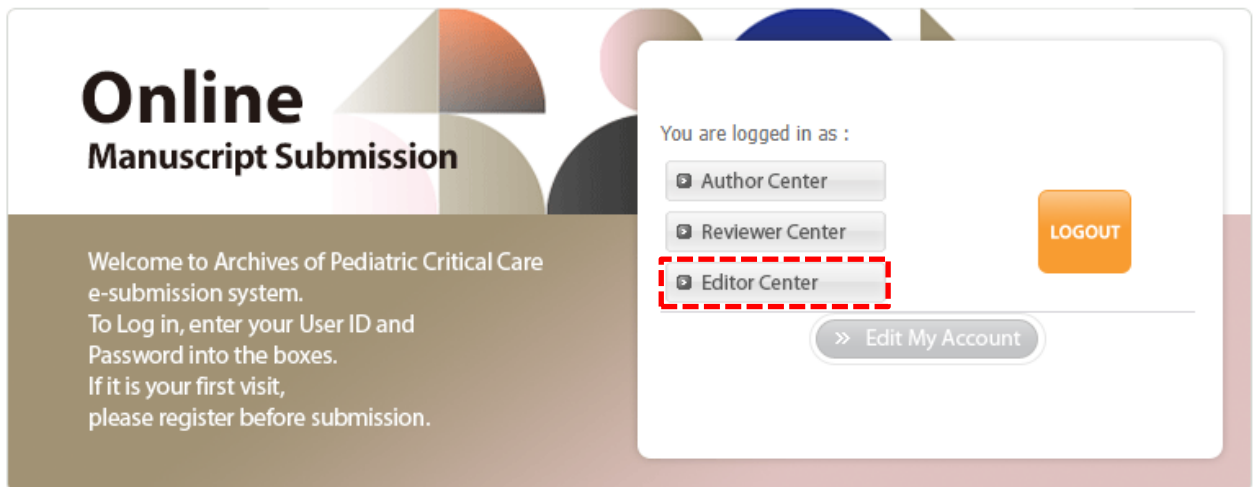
Online
Manuscript Submission

Welcome to Archives of Pediatric Critical Care e-submission system.
To Log in, enter your User ID and Password into the boxes.
If it is your first visit, please register before submission.

You are logged in as :

Author Center

Reviewer Center

Editor Center

LOGOUT

» Edit My Account